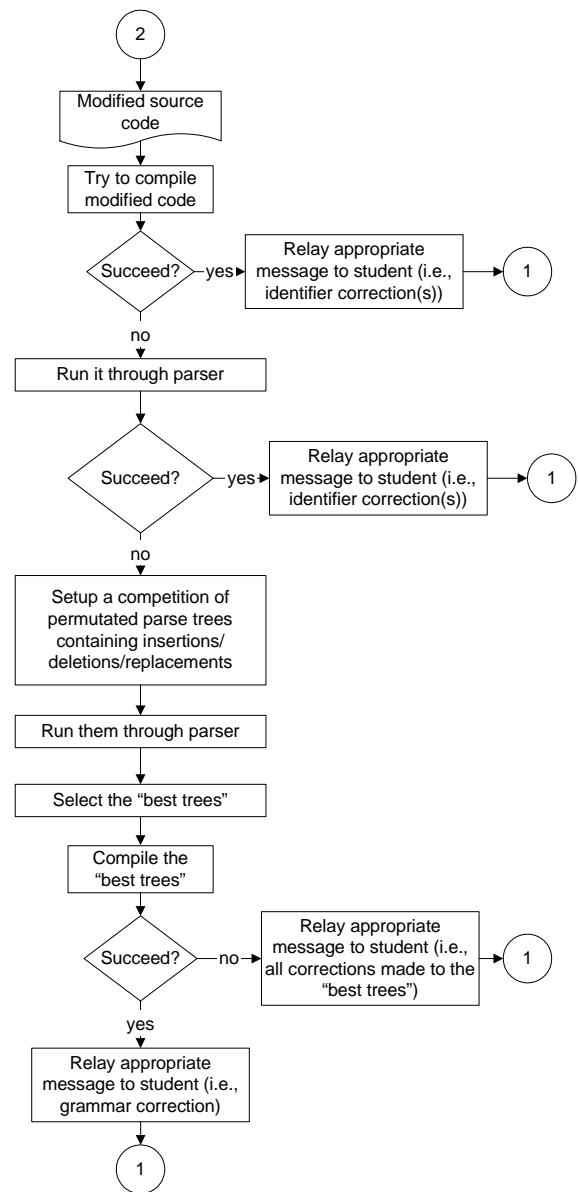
2

Modified source code

Try to compile modified code

Succeed?

yes

Relay appropriate message to student (i.e., identifier correction(s))

1

no

Run it through parser

Succeed?

yes

Relay appropriate message to student (i.e., identifier correction(s))

1

no

Setup a competition of permutated parse trees containing insertions/ deletions/replacements

Run them through parser

Select the "best trees"

Compile the "best trees"

Succeed?

no

Relay appropriate message to student (i.e., all corrections made to the "best trees")

1

yes

Relay appropriate message to student (i.e., grammar correction)

1